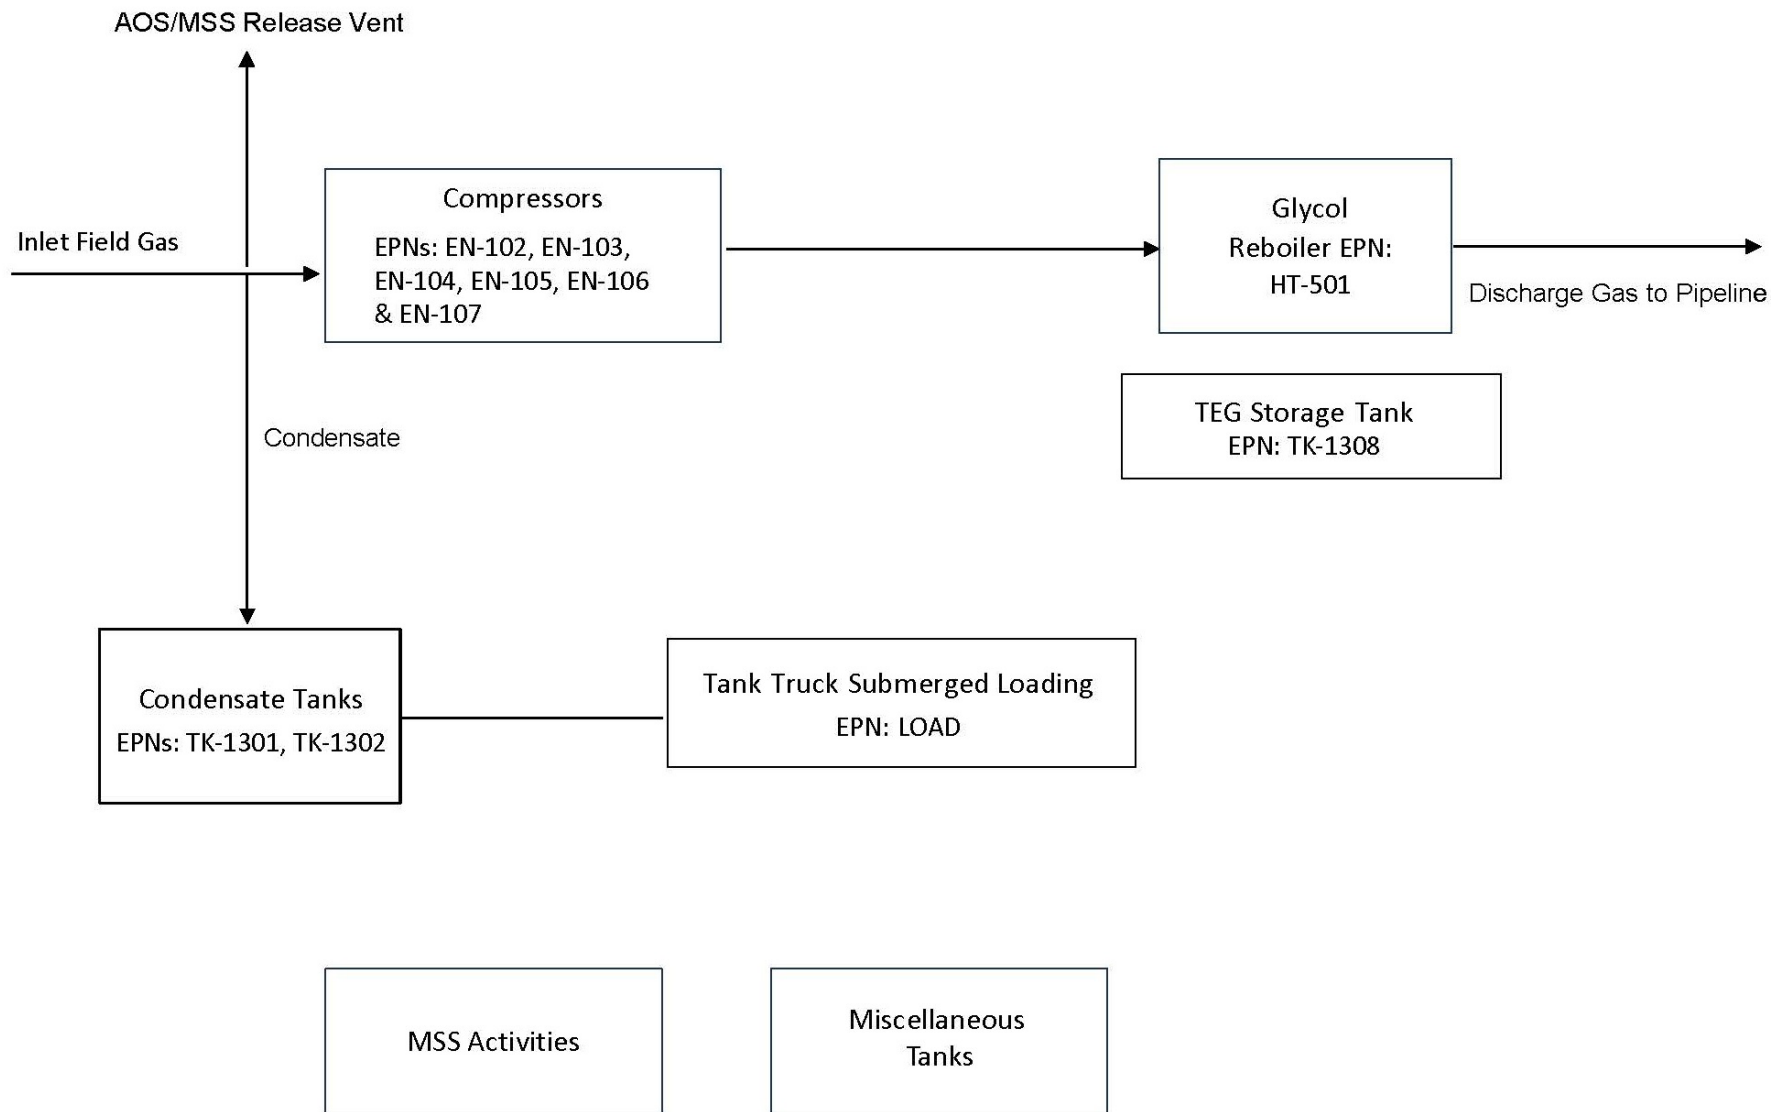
AOS/MSS Release Vent

Inlet Field Gas

Compressors
EPNs: EN-102, EN-103, EN-104, EN-105, EN-106 & EN-107

Glycol
Reboiler EPN:
HT-501

Discharge Gas to Pipeline

TEG Storage Tank
EPN: TK-1308

Condensate

Condensate Tanks
EPNs: TK-1301, TK-1302

Tank Truck Submerged Loading
EPN: LOAD

MSS Activities

Miscellaneous
Tanks